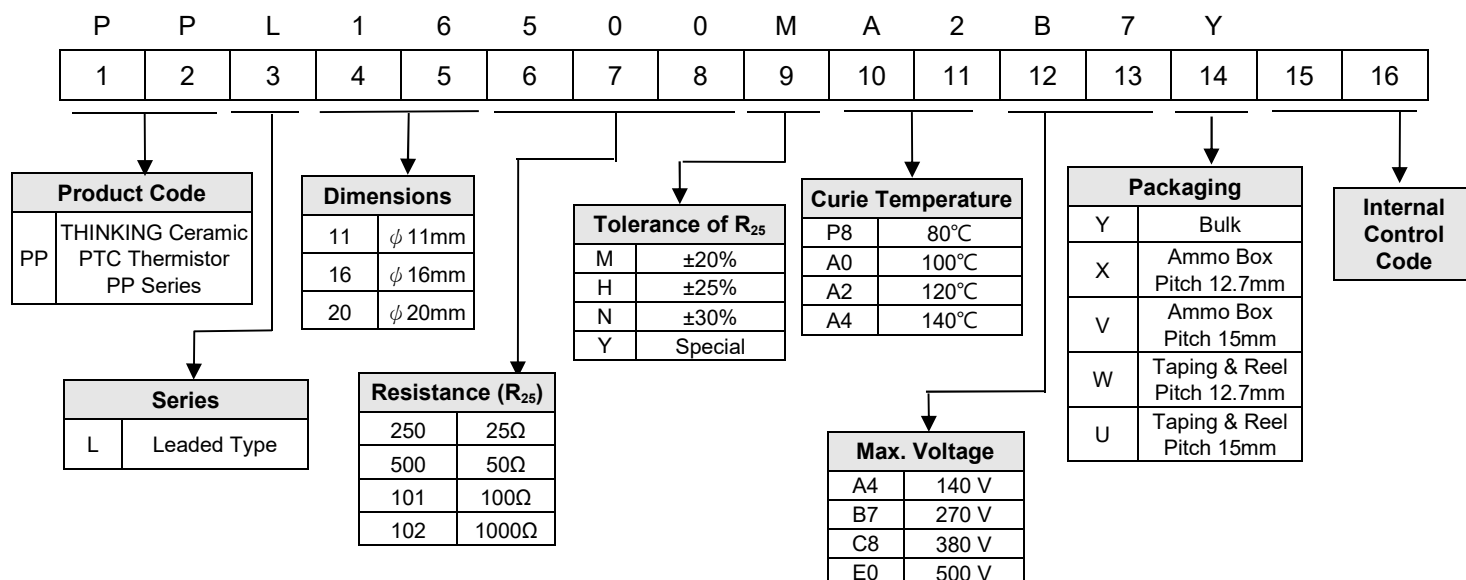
P P L 1 6 5 0 0 M A 2 B 7 Y

| 1 | 2 | 3 | 4 | 5 | 6 | 7 | 8 | 9 | 10 | 11 | 12 | 13 | 14 | 15 | 16 |
|---|---|---|---|---|---|---|---|---|---|---|---|---|---|---|---|

| Product Code | |
|---|---|
| PP | THINKING Ceramic PTC Thermistor PP Series |

| Series | |
|---|---|
| L | Leaded Type |

| Dimensions | |
|---|---|
| 11 | $\phi$ 11mm |
| 16 | $\phi$ 16mm |
| 20 | $\phi$ 20mm |

| Resistance ($R_{25}$) | |
|---|---|
| 250 | 25Ω |
| 500 | 50Ω |
| 101 | 100Ω |
| 102 | 1000Ω |

| Tolerance of $R_{25}$ | |
|---|---|
| M | ±20% |
| H | ±25% |
| N | ±30% |
| Y | Special |

| Curie Temperature | |
|---|---|
| P8 | 80℃ |
| A0 | 100℃ |
| A2 | 120℃ |
| A4 | 140℃ |

| Max. Voltage | |
|---|---|
| A4 | 140 V |
| B7 | 270 V |
| C8 | 380 V |
| E0 | 500 V |

| Packaging | |
|---|---|
| Y | Bulk |
| X | Ammo Box Pitch 12.7mm |
| V | Ammo Box Pitch 15mm |
| W | Taping & Reel Pitch 12.7mm |
| U | Taping & Reel Pitch 15mm |

Internal Control Code